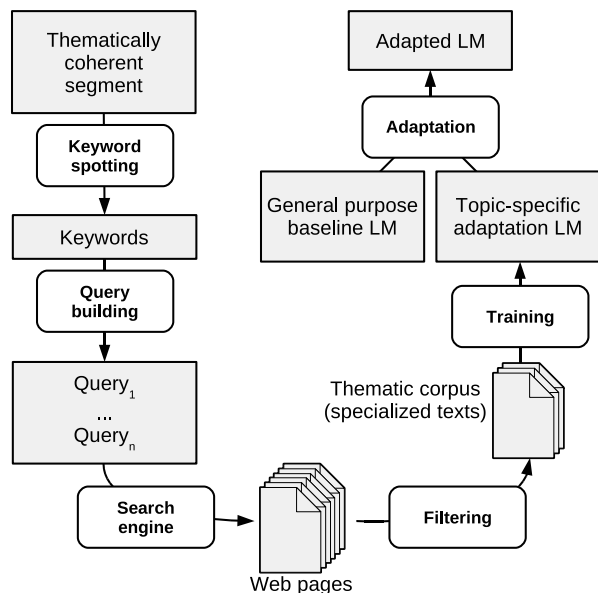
Thematically coherent segment

Keyword spotting

Keywords

Query building

Query$_1$
...
Query$_n$

Search engine

Web pages

Filtering

Thematic corpus (specialized texts)

Training

Topic-specific adaptation LM

General purpose baseline LM

Adaptation

Adapted LM